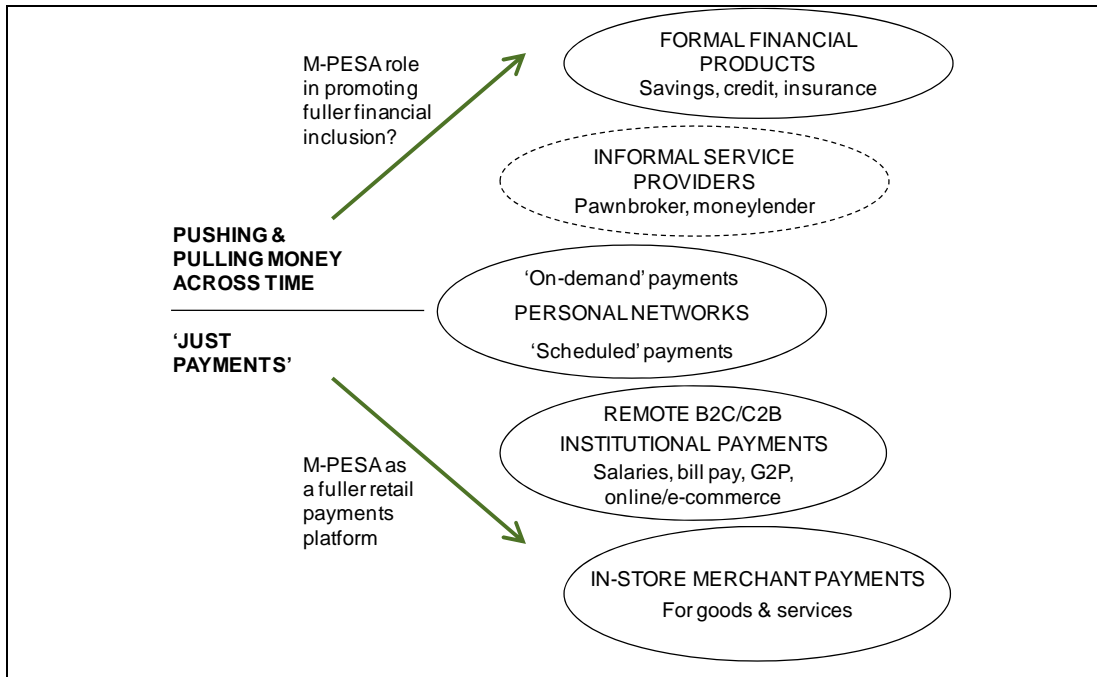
M-PESA role in promoting fuller financial inclusion?

FORMAL FINANCIAL PRODUCTS
Savings, credit, insurance

INFORMAL SERVICE PROVIDERS
Pawnbroker, moneylender

PUSHING & PULLING MONEY ACROSS TIME

'On-demand' payments
PERSONAL NETWORKS
'Scheduled' payments

'JUST PAYMENTS'

REMOTE B2C/C2B INSTITUTIONAL PAYMENTS
Salaries, bill pay, G2P, online/e-commerce

M-PESA as a fuller retail payments platform

IN-STORE MERCHANT PAYMENTS
For goods & services